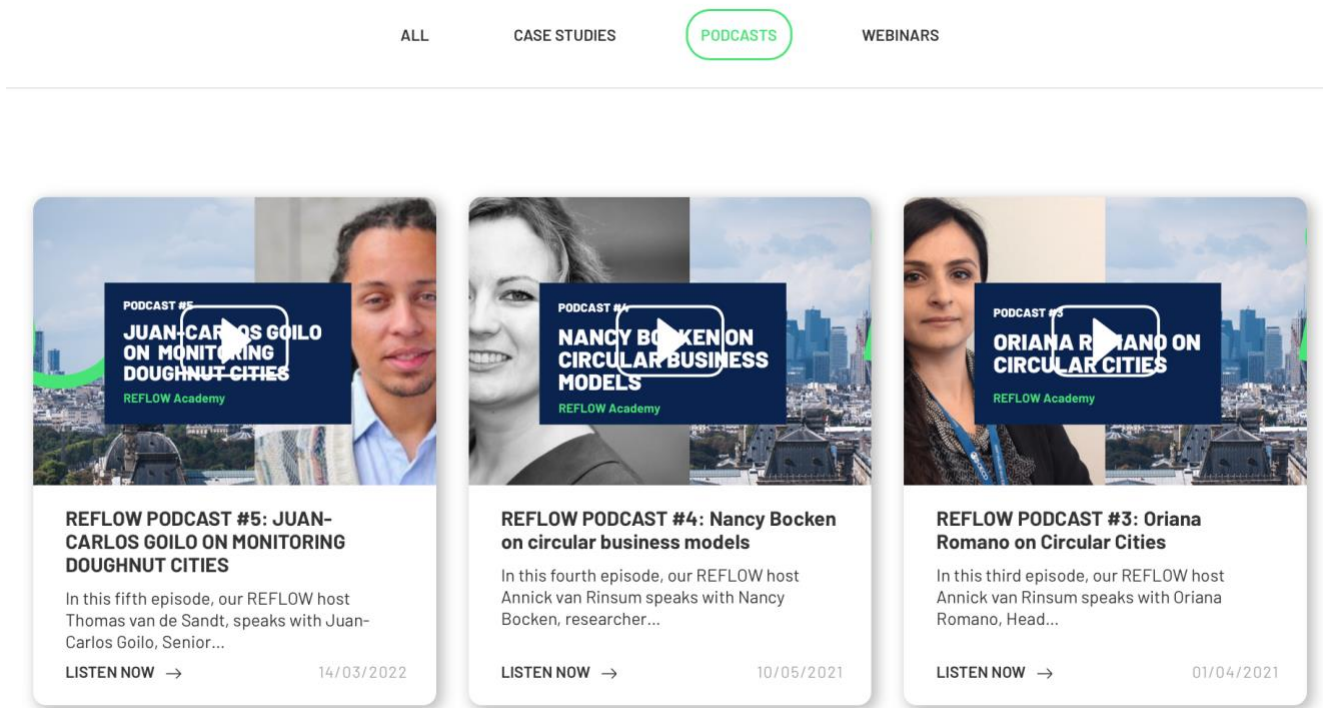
ALL CASE STUDIES PODCASTS WEBINARS

PODCAST #5
JUAN-CARLOS GOILO ON MONITORING DOUGHNUT CITIES
REFLOW Academy

REFLOW PODCAST #5: JUAN-CARLOS GOILO ON MONITORING DOUGHNUT CITIES

In this fifth episode, our REFLOW host Thomas van de Sandt, speaks with Juan-Carlos Goilo, Senior...

LISTEN NOW → 14/03/2022

PODCAST #4
NANCY BOCKEN ON CIRCULAR BUSINESS MODELS
REFLOW Academy

REFLOW PODCAST #4: Nancy Bocken on circular business models

In this fourth episode, our REFLOW host Annick van Rinsum speaks with Nancy Bocken, researcher...

LISTEN NOW → 10/05/2021

PODCAST #3
ORIANA ROMANO ON CIRCULAR CITIES
REFLOW Academy

REFLOW PODCAST #3: Oriana Romano on Circular Cities

In this third episode, our REFLOW host Annick van Rinsum speaks with Oriana Romano, Head...

LISTEN NOW → 01/04/2021